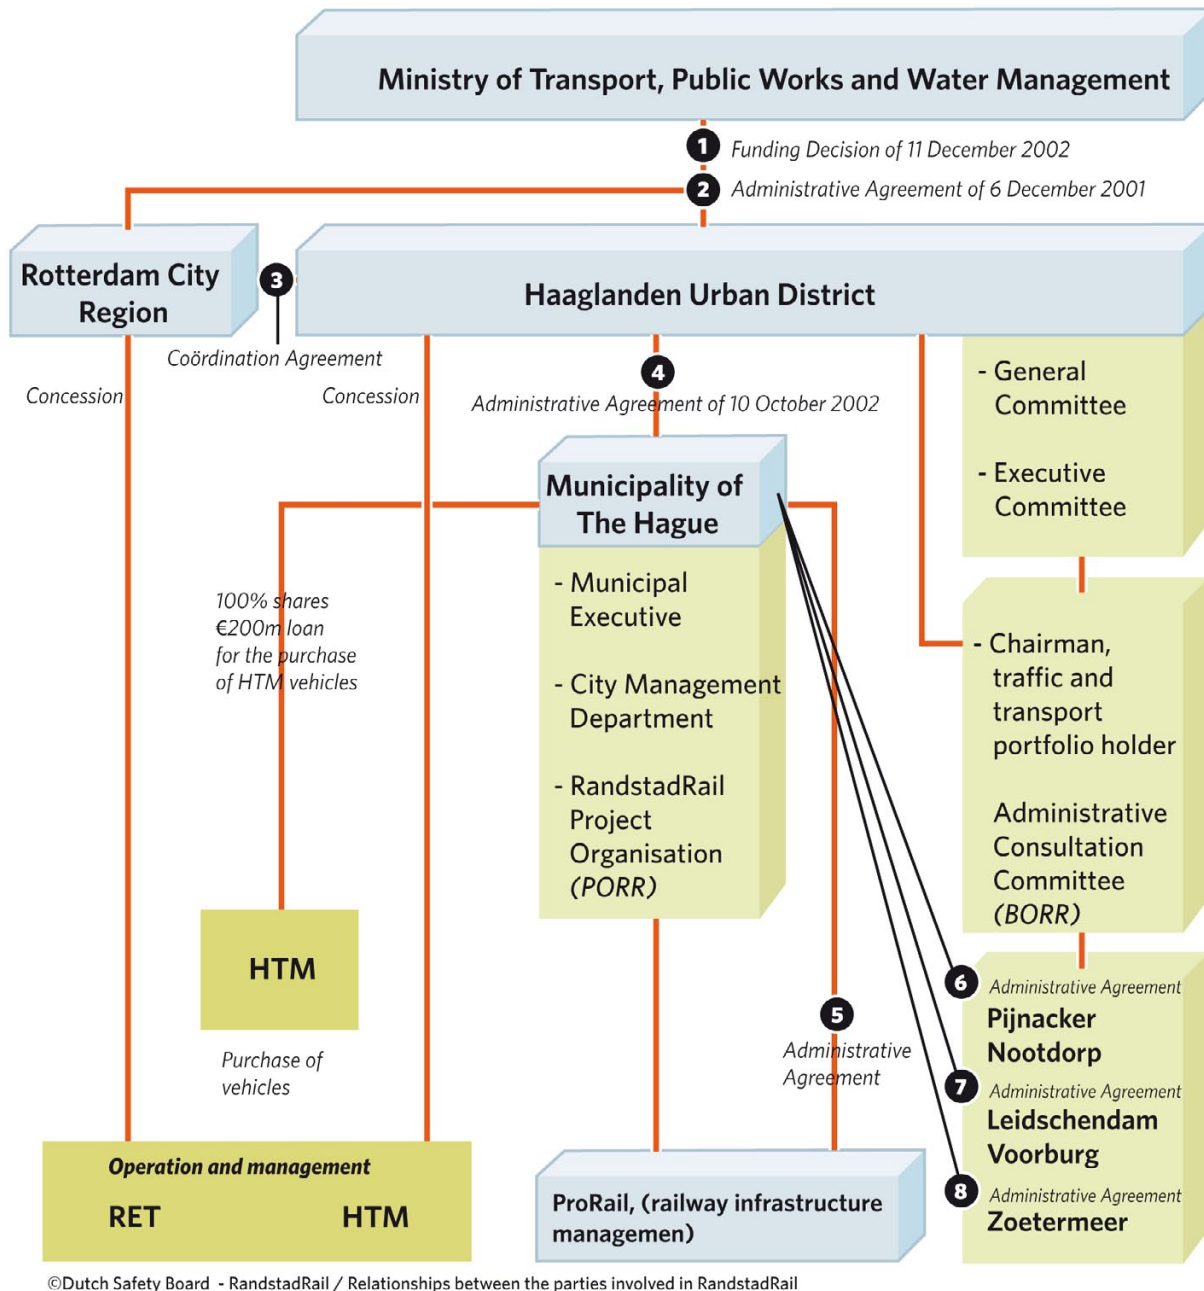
Ministry of Transport, Public Works and Water Management

1 Funding Decision of 11 December 2002

2 Administrative Agreement of 6 December 2001

Rotterdam City Region

3

Haaglanden Urban District

Coördination Agreement

Concession

Concession

4

Administrative Agreement of 10 October 2002

- General Committee

- Executive Committee

Municipality of The Hague

- Municipal Executive

- City Management Department

- RandstadRail Project Organisation (PORR)

100% shares
€200m loan
for the purchase
of HTM vehicles

- Chairman, traffic and transport portfolio holder

Administrative Consultation Committee (BORR)

HTM

Purchase of vehicles

5

Administrative Agreement

6 Administrative Agreement
Pijnacker Nootdorp

7 Administrative Agreement
Leidschendam Voorburg

8 Administrative Agreement
Zoetermeer

Operation and management

RET

HTM

ProRail, (railway infrastructure managemen)

©Dutch Safety Board - RandstadRail / Relationships between the parties involved in RandstadRail